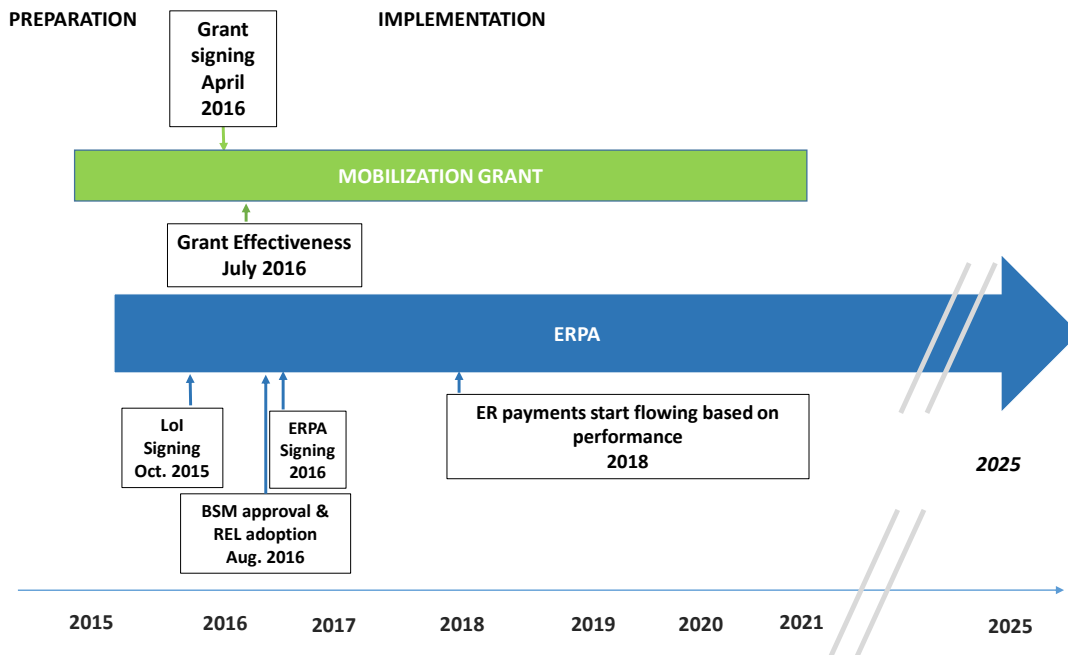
PREPARATION

Grant signing April 2016

IMPLEMENTATION

MOBILIZATION GRANT

Grant Effectiveness July 2016

ERPA

LoI Signing Oct. 2015

ERPA Signing 2016

BSM approval & REL adoption Aug. 2016

ER payments start flowing based on performance 2018

2025

2015

2016

2017

2018

2019

2020

2021

2025